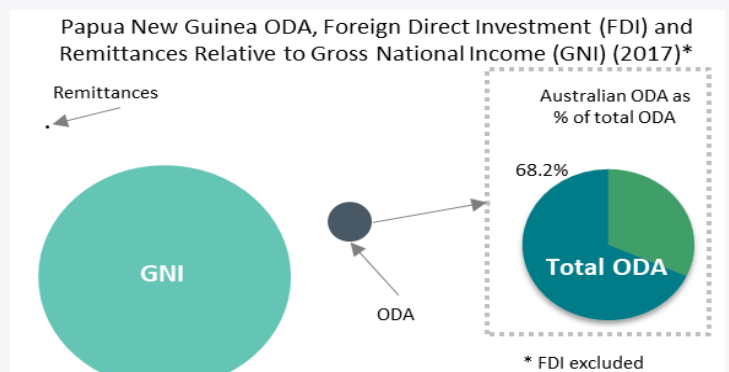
Papua New Guinea ODA, Foreign Direct Investment (FDI) and Remittances Relative to Gross National Income (GNI) (2017)*

Remittances

Australian ODA as % of total ODA

68.2%

GNI

Total ODA

ODA

* FDI excluded